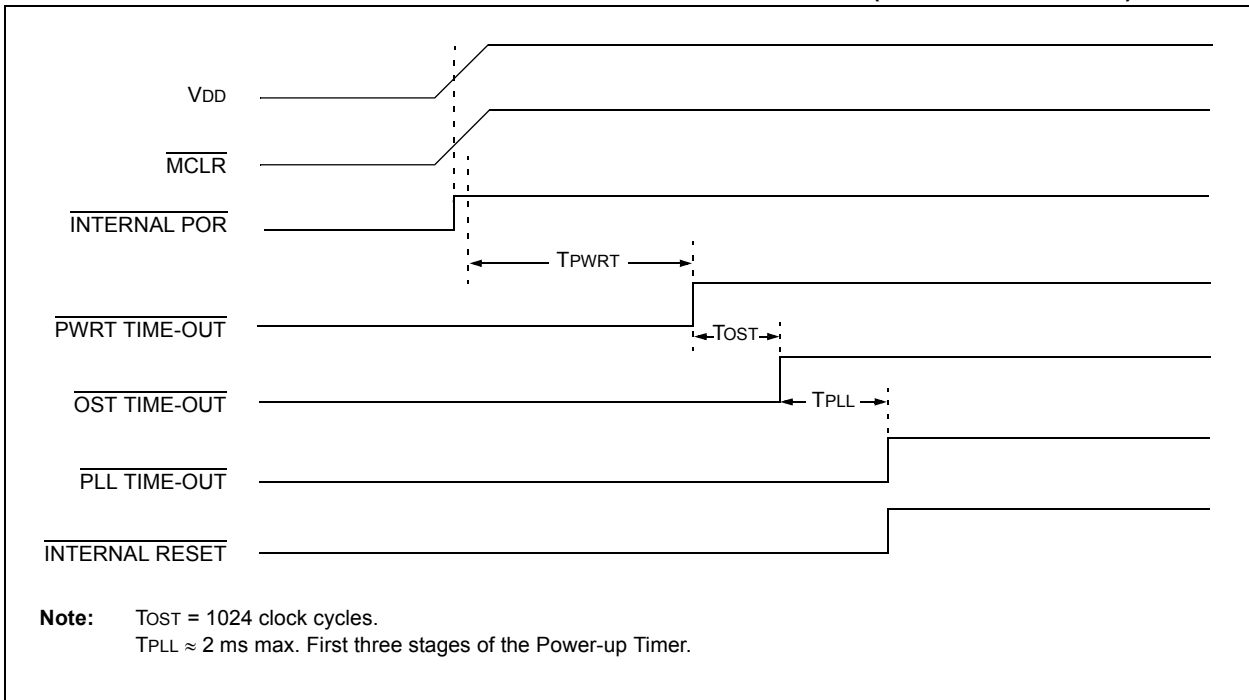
VDD

$\overline{\text{MCLR}}$

$\overline{\text{INTERNAL POR}}$

TPWRT

$\overline{\text{PWRT TIME-OUT}}$

TOST

$\overline{\text{OST TIME-OUT}}$

TPLL

$\overline{\text{PLL TIME-OUT}}$

$\overline{\text{INTERNAL RESET}}$

**Note:** TOST = 1024 clock cycles.
TPLL $\approx$ 2 ms max. First three stages of the Power-up Timer.